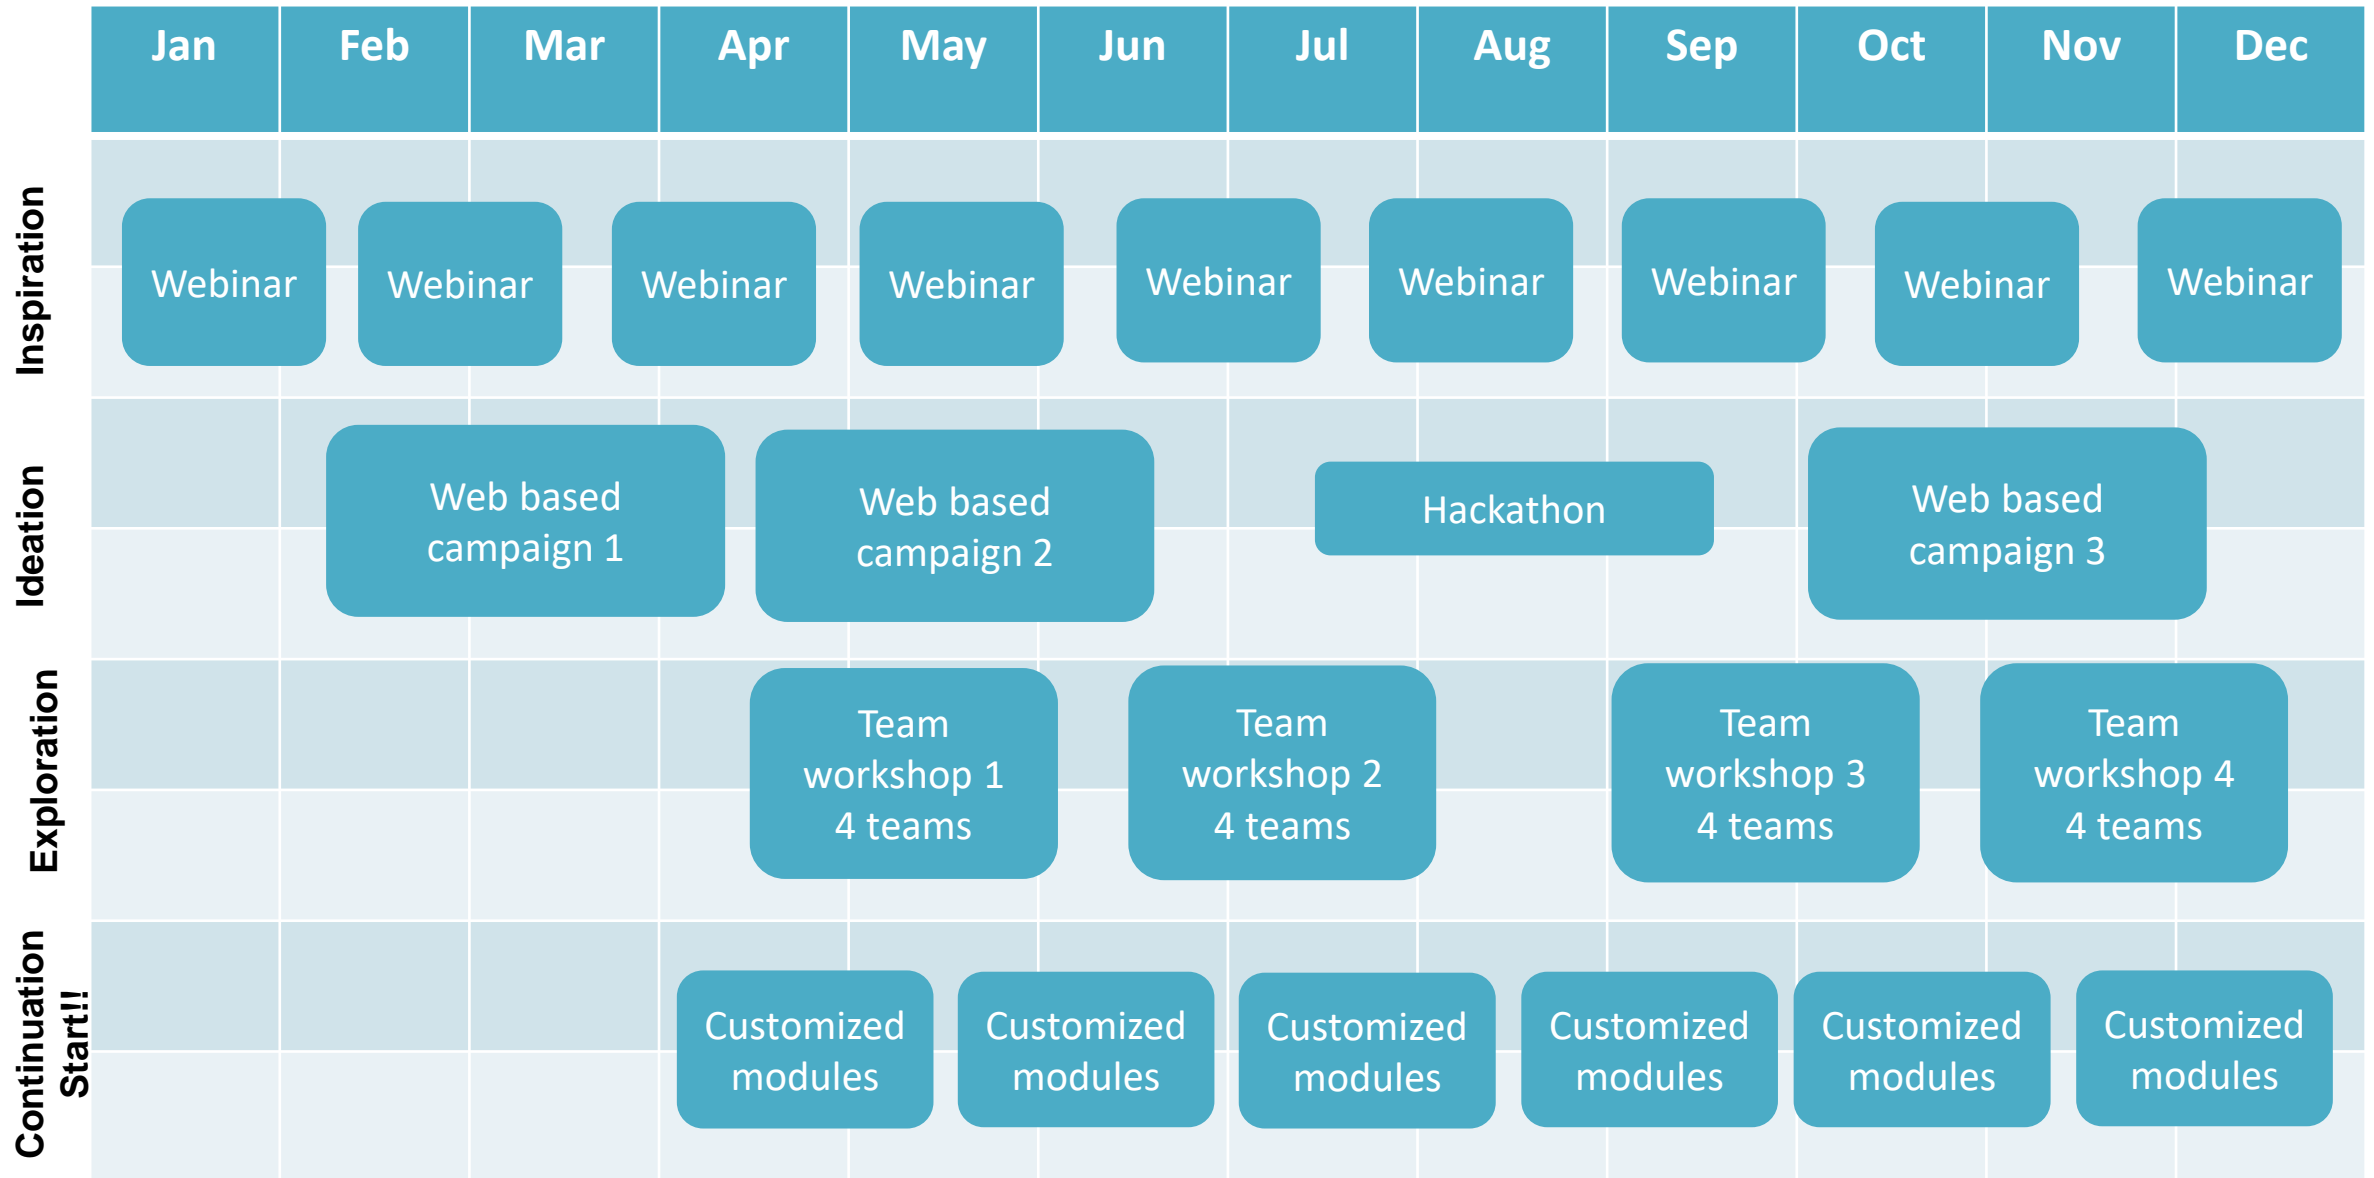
| | Jan | Feb | Mar | Apr | May | Jun | Jul | Aug | Sep | Oct | Nov | Dec |
|---|---|---|---|---|---|---|---|---|---|---|---|---|

Inspiration

Webinar Webinar Webinar Webinar Webinar Webinar Webinar Webinar Webinar

Ideation

Web based campaign 1

Web based campaign 2

Hackathon

Web based campaign 3

Exploration

Team workshop 1 4 teams

Team workshop 2 4 teams

Team workshop 3 4 teams

Team workshop 4 4 teams

Continuation Start!!

Customized modules

Customized modules

Customized modules

Customized modules

Customized modules

Customized modules